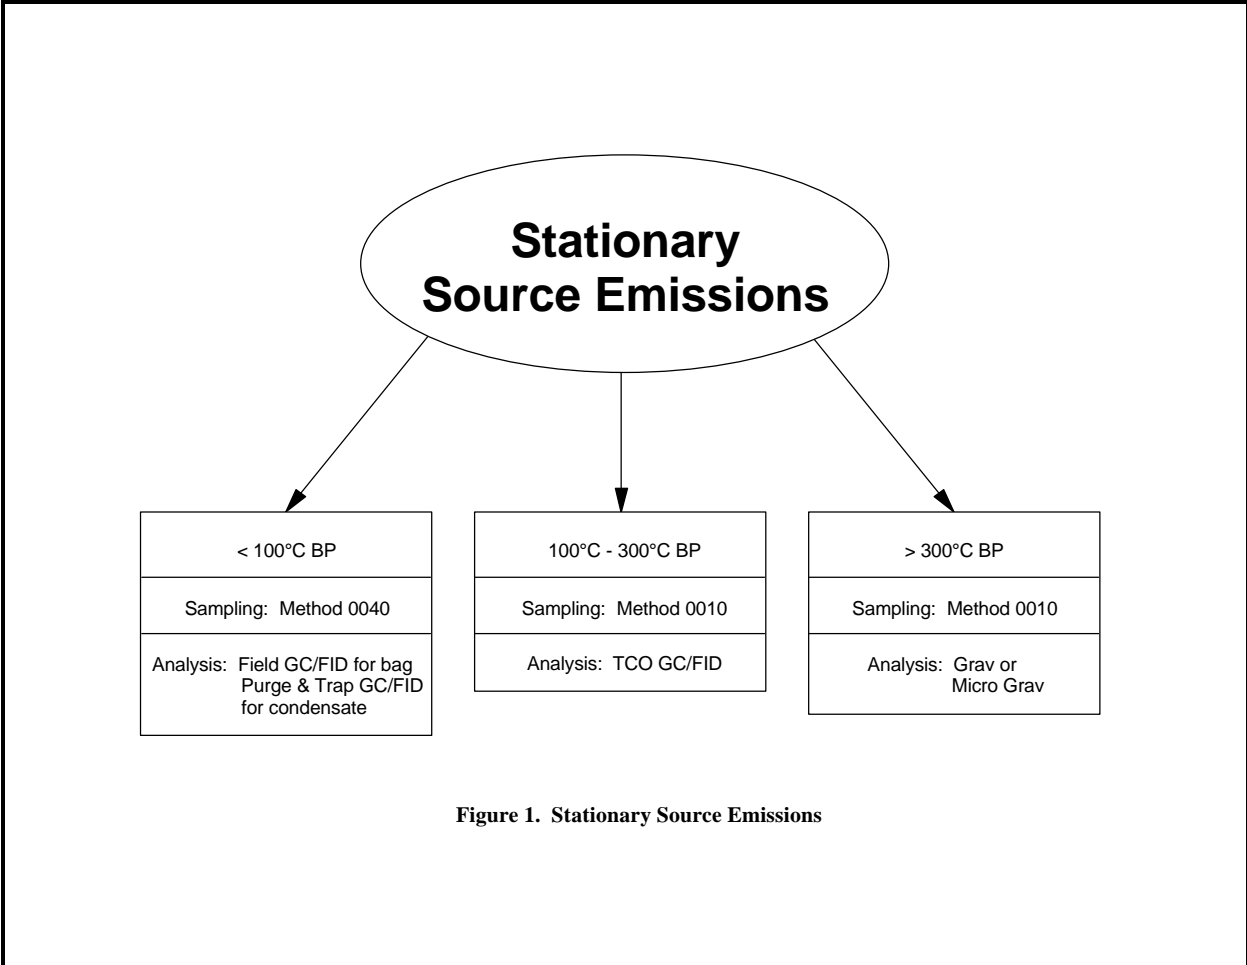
Stationary Source Emissions

< 100°C BP

Sampling: Method 0040

Analysis: Field GC/FID for bag Purge & Trap GC/FID for condensate

100°C - 300°C BP

Sampling: Method 0010

Analysis: TCO GC/FID

> 300°C BP

Sampling: Method 0010

Analysis: Grav or Micro Grav

Figure 1. Stationary Source Emissions